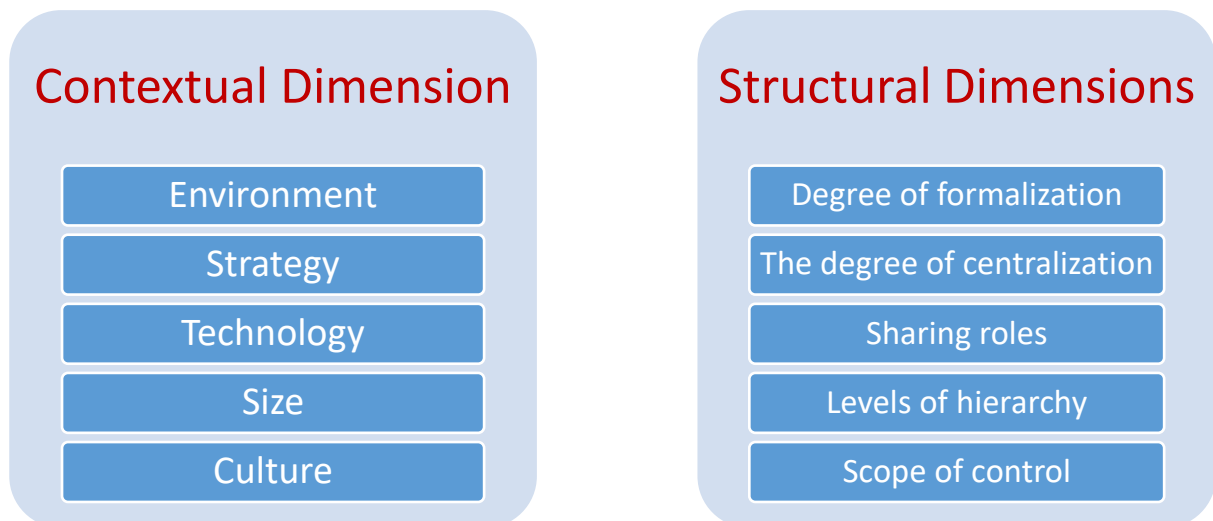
Contextual Dimension

Environment

Strategy

Technology

Size

Culture

Structural Dimensions

Degree of formalization

The degree of centralization

Sharing roles

Levels of hierarchy

Scope of control